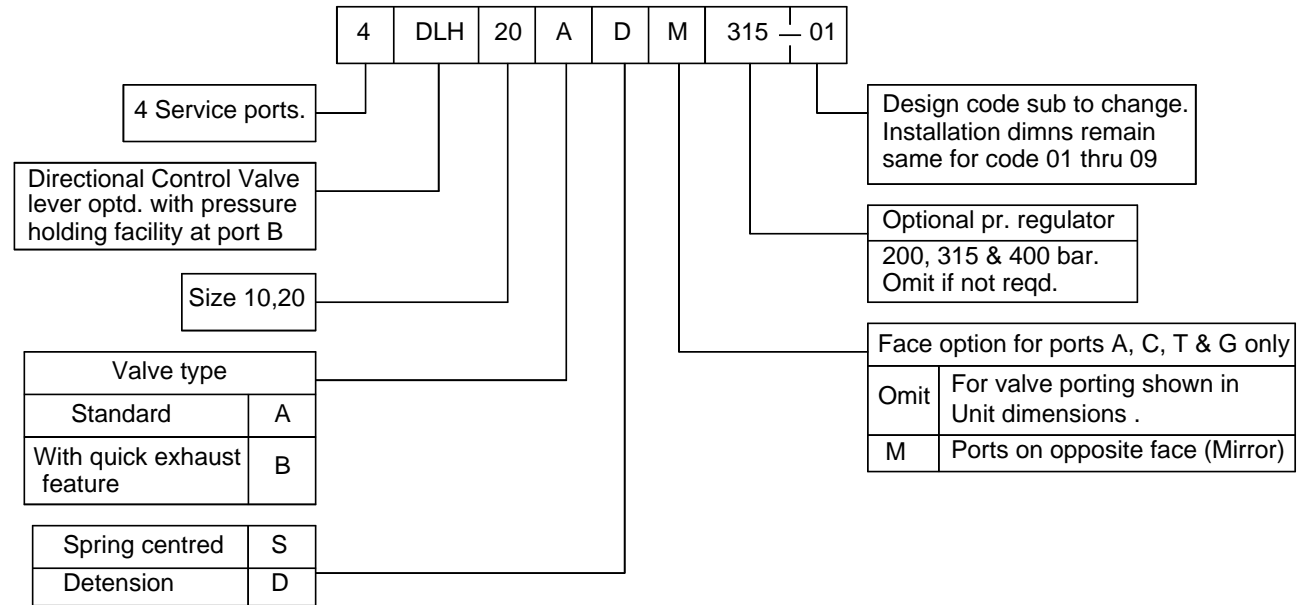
| 4 | DLH | 20 | A | D | M | 315 — 01 |
|---|---|---|---|---|---|---|

4 Service ports.

Directional Control Valve lever optd. with pressure holding facility at port B

Size 10,20

| Valve type | |
|---|---|
| Standard | A |
| With quick exhaust feature | B |

| Spring centred | S |
|---|---|
| Detension | D |

Design code sub to change. Installation dimns remain same for code 01 thru 09

| Optional pr. regulator |
|---|
| 200, 315 & 400 bar. Omit if not reqd. |

| Face option for ports A, C, T & G only | |
|---|---|
| Omit | For valve porting shown in Unit dimensions . |
| M | Ports on opposite face (Mirror) |